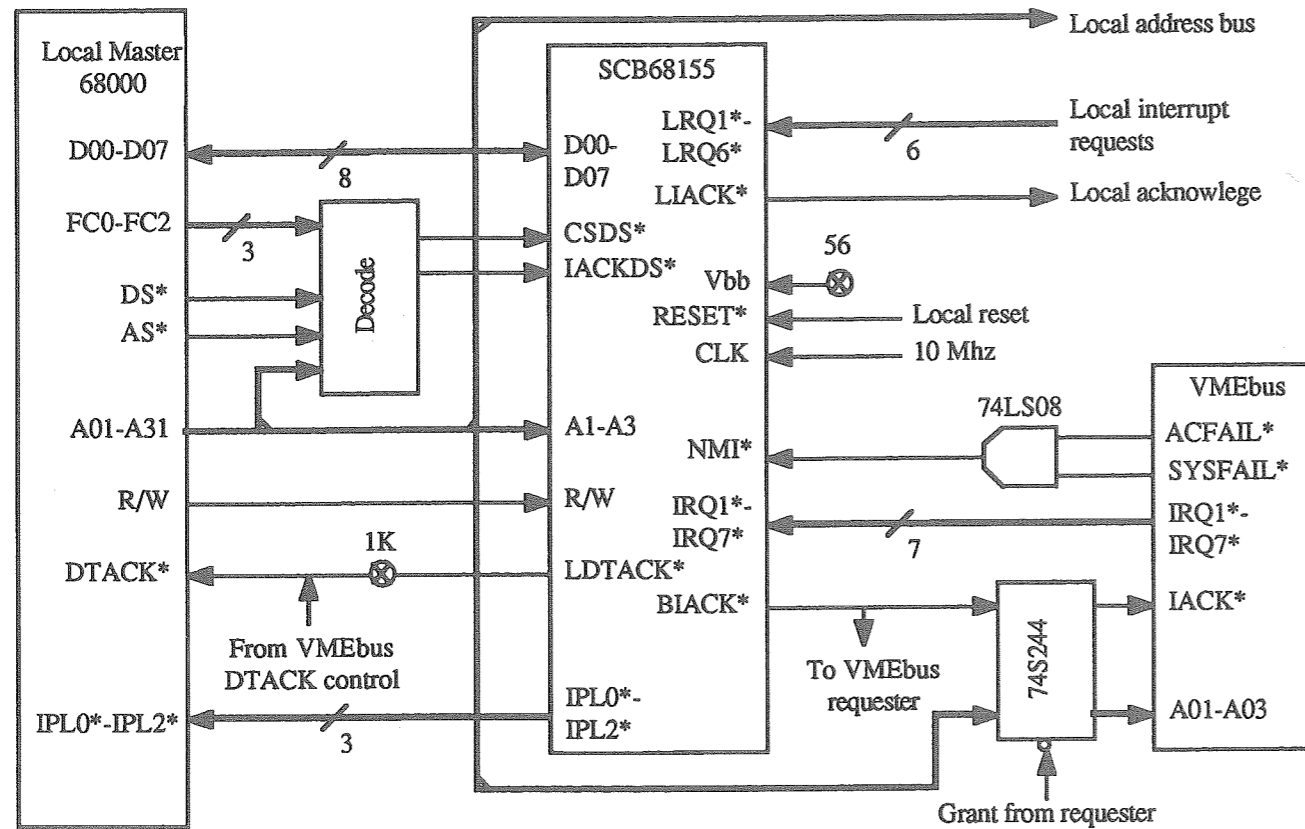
Local Master
68000

D00-D07
8
FC0-FC2
3
DS*
AS*
Decode
A01-A31
R/W
DTACK*
1K
From VMEbus
DTACK control
IPL0*-IPL2*
3

Local address bus

SCB68155
D00-
D07
CSDS*
IACKDS*
A1-A3
R/W
LDTACK*
IPL0*-
IPL2*
LRQ1*-
LRQ6*
LIACK*
Vbb
RESET*
CLK
NMI*
IRQ1*-
IRQ7*
BIACK*

Local interrupt
requests
6
Local acknowlege
56
Local reset
10 Mhz

74LS08
7
To VMEbus
requester
74S244
Grant from requester

VMEbus
ACFAIL*
SYSFAIL*
IRQ1*-
IRQ7*
IACK*
A01-A03